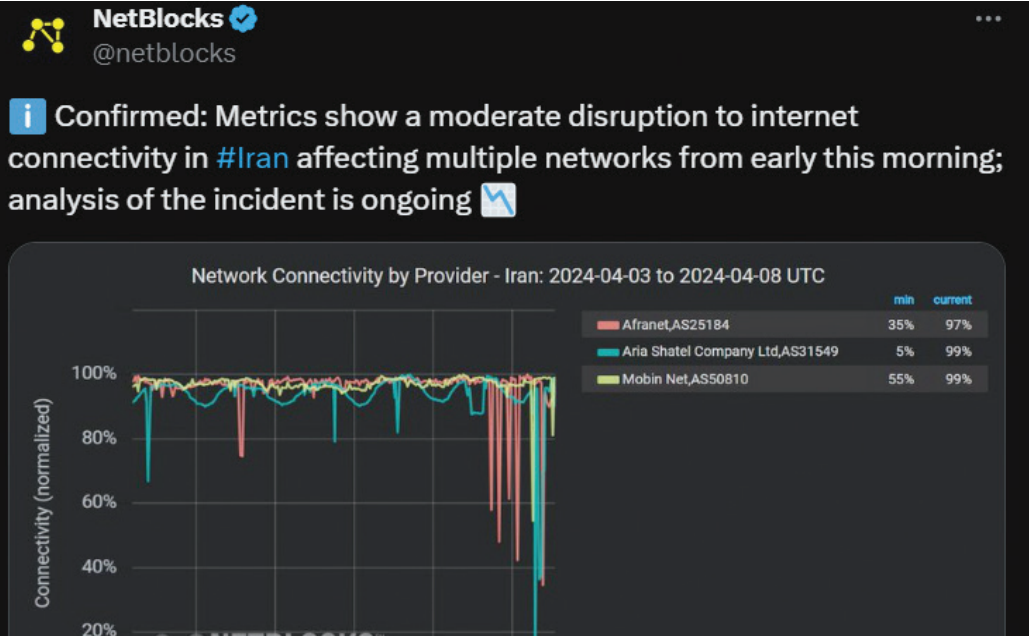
NetBlocks
@netblocks

ℹ️ Confirmed: Metrics show a moderate disruption to internet connectivity in #Iran affecting multiple networks from early this morning; analysis of the incident is ongoing 📉

Network Connectivity by Provider - Iran: 2024-04-03 to 2024-04-08 UTC

| | min | current |
|---|---|---|
| Afranet,AS25184 | 35% | 97% |
| Aria Shatel Company Ltd,AS31549 | 5% | 99% |
| Mobin Net,AS50810 | 55% | 99% |

Connectivity (normalized)

100%
80%
60%
40%
20%

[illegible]